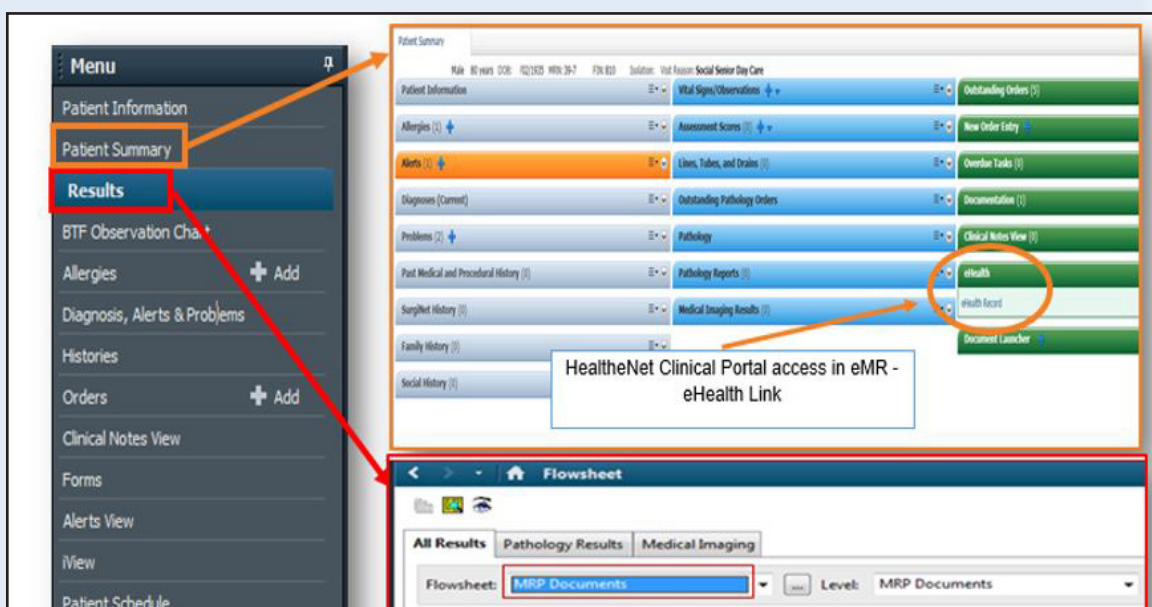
Menu

Patient Information

Patient Summary

Results

BTF Observation Chart

Allergies + Add

Diagnosis, Alerts & Problems

Histories

Orders + Add

Clinical Notes View

Forms

Alerts View

iView

Patient Schedule

Patient Summary

Male 80 years DOB: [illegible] MRN: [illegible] FIN: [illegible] Isolation: Visit Reason: Social Senior Day Care

Patient Information

Allergies (1)

Alerts (1)

Diagnoses (Current)

Problems (2)

Past Medical and Procedural History (0)

SurgiNet History (0)

Family History (0)

Social History (0)

Vital Signs/Observations

Assessment Scores (0)

Lines, Tubes, and Drains (0)

Outstanding Pathology Orders

Pathology

Pathology Reports (0)

Medical Imaging Results (0)

Outstanding Orders (5)

New Order Entry

Overdue Tasks (0)

Documentation (1)

Clinical Notes View (0)

eHealth

eHealth Record

Document Launcher

HealtheNet Clinical Portal access in eMR - eHealth Link

Flowsheet

All Results | Pathology Results | Medical Imaging

Flowsheet: MRP Documents ... Level: MRP Documents